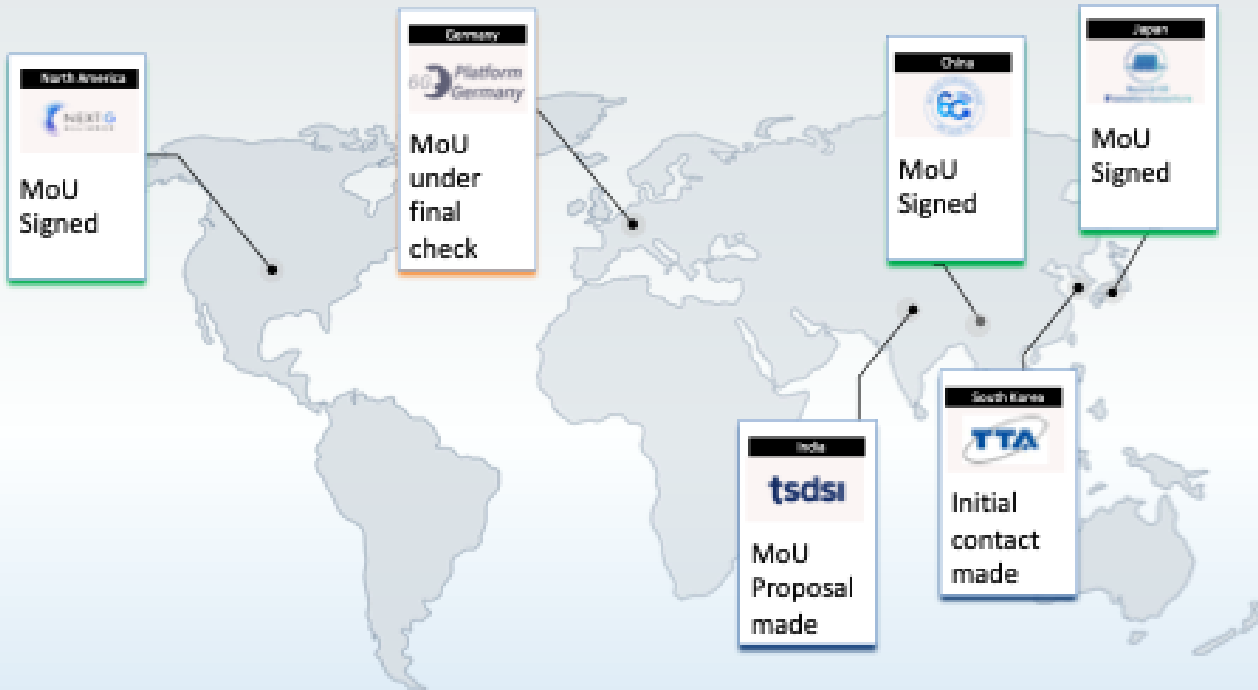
North America

NEXT G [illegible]

MoU Signed

Germany

6G Platform Germany

MoU under final check

China

6G

MoU Signed

Japan

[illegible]

MoU Signed

India

tsdsı

MoU Proposal made

South Korea

TTA

Initial contact made